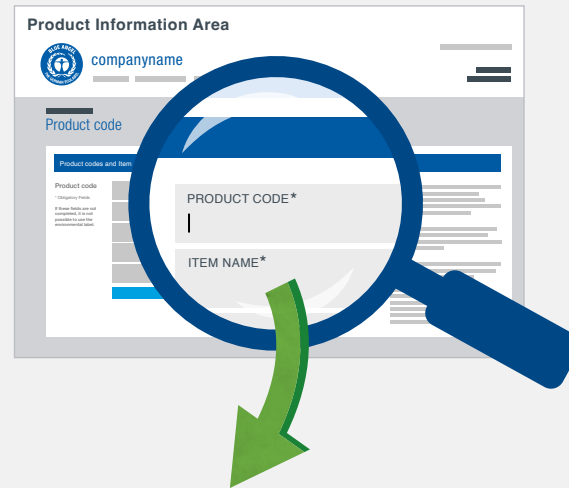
Product Information Area

BLUE ANGEL

companyname

Product code

Product codes and Item

Product code

* Obligatory Fields

If these fields are not completed, it is not possible to use the environmental label.

PRODUCT CODE*

ITEM NAME*